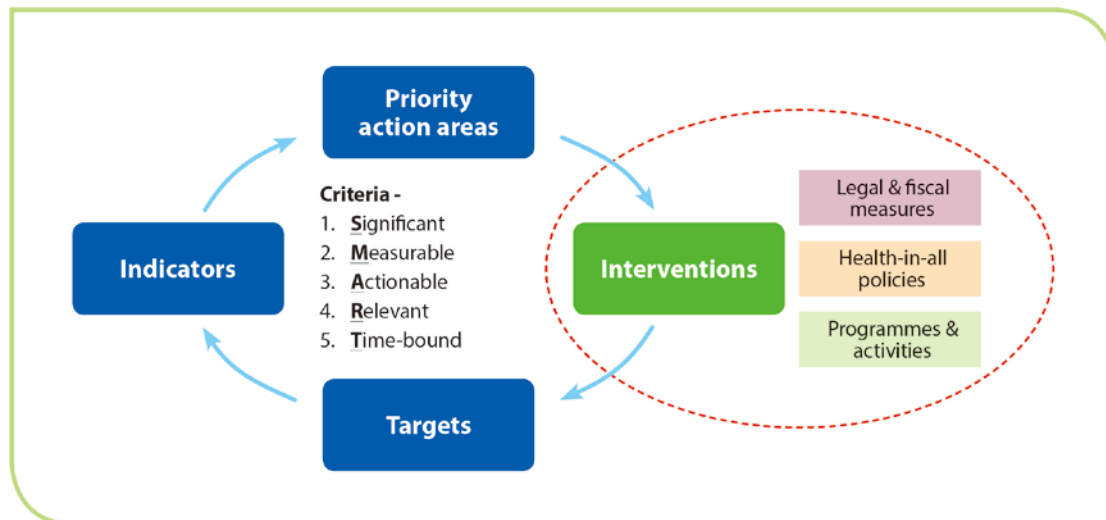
Priority action areas

Criteria -
1. Significant
2. Measurable
3. Actionable
4. Relevant
5. Time-bound

Indicators

Interventions

Legal & fiscal measures

Health-in-all policies

Programmes & activities

Targets